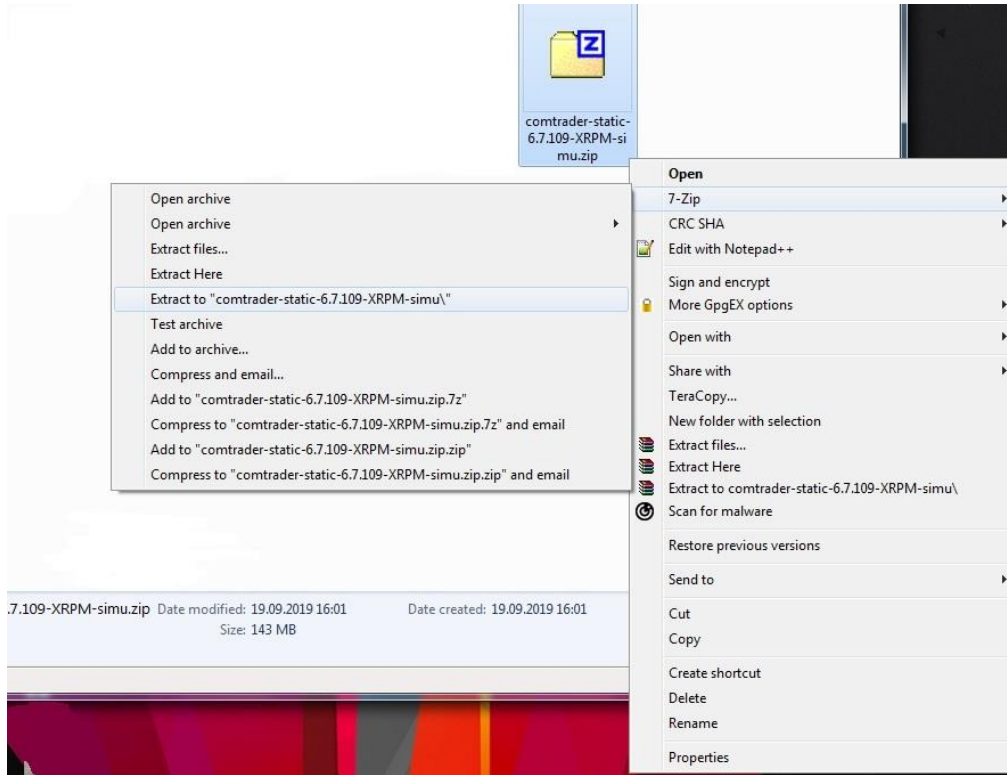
comtrader-static-6.7.109-XRPM-simu.zip

Open
7-Zip
CRC SHA
Edit with Notepad++
Sign and encrypt
More GpgEX options
Open with
Share with
TeraCopy...
New folder with selection
Extract files...
Extract Here
Extract to comtrader-static-6.7.109-XRPM-simu\
Scan for malware
Restore previous versions
Send to
Cut
Copy
Create shortcut
Delete
Rename
Properties

Open archive
Open archive
Extract files...
Extract Here
Extract to "comtrader-static-6.7.109-XRPM-simu\"
Test archive
Add to archive...
Compress and email...
Add to "comtrader-static-6.7.109-XRPM-simu.zip.7z"
Compress to "comtrader-static-6.7.109-XRPM-simu.zip.7z" and email
Add to "comtrader-static-6.7.109-XRPM-simu.zip.zip"
Compress to "comtrader-static-6.7.109-XRPM-simu.zip.zip" and email

.7.109-XRPM-simu.zip Date modified: 19.09.2019 16:01 Date created: 19.09.2019 16:01
Size: 143 MB